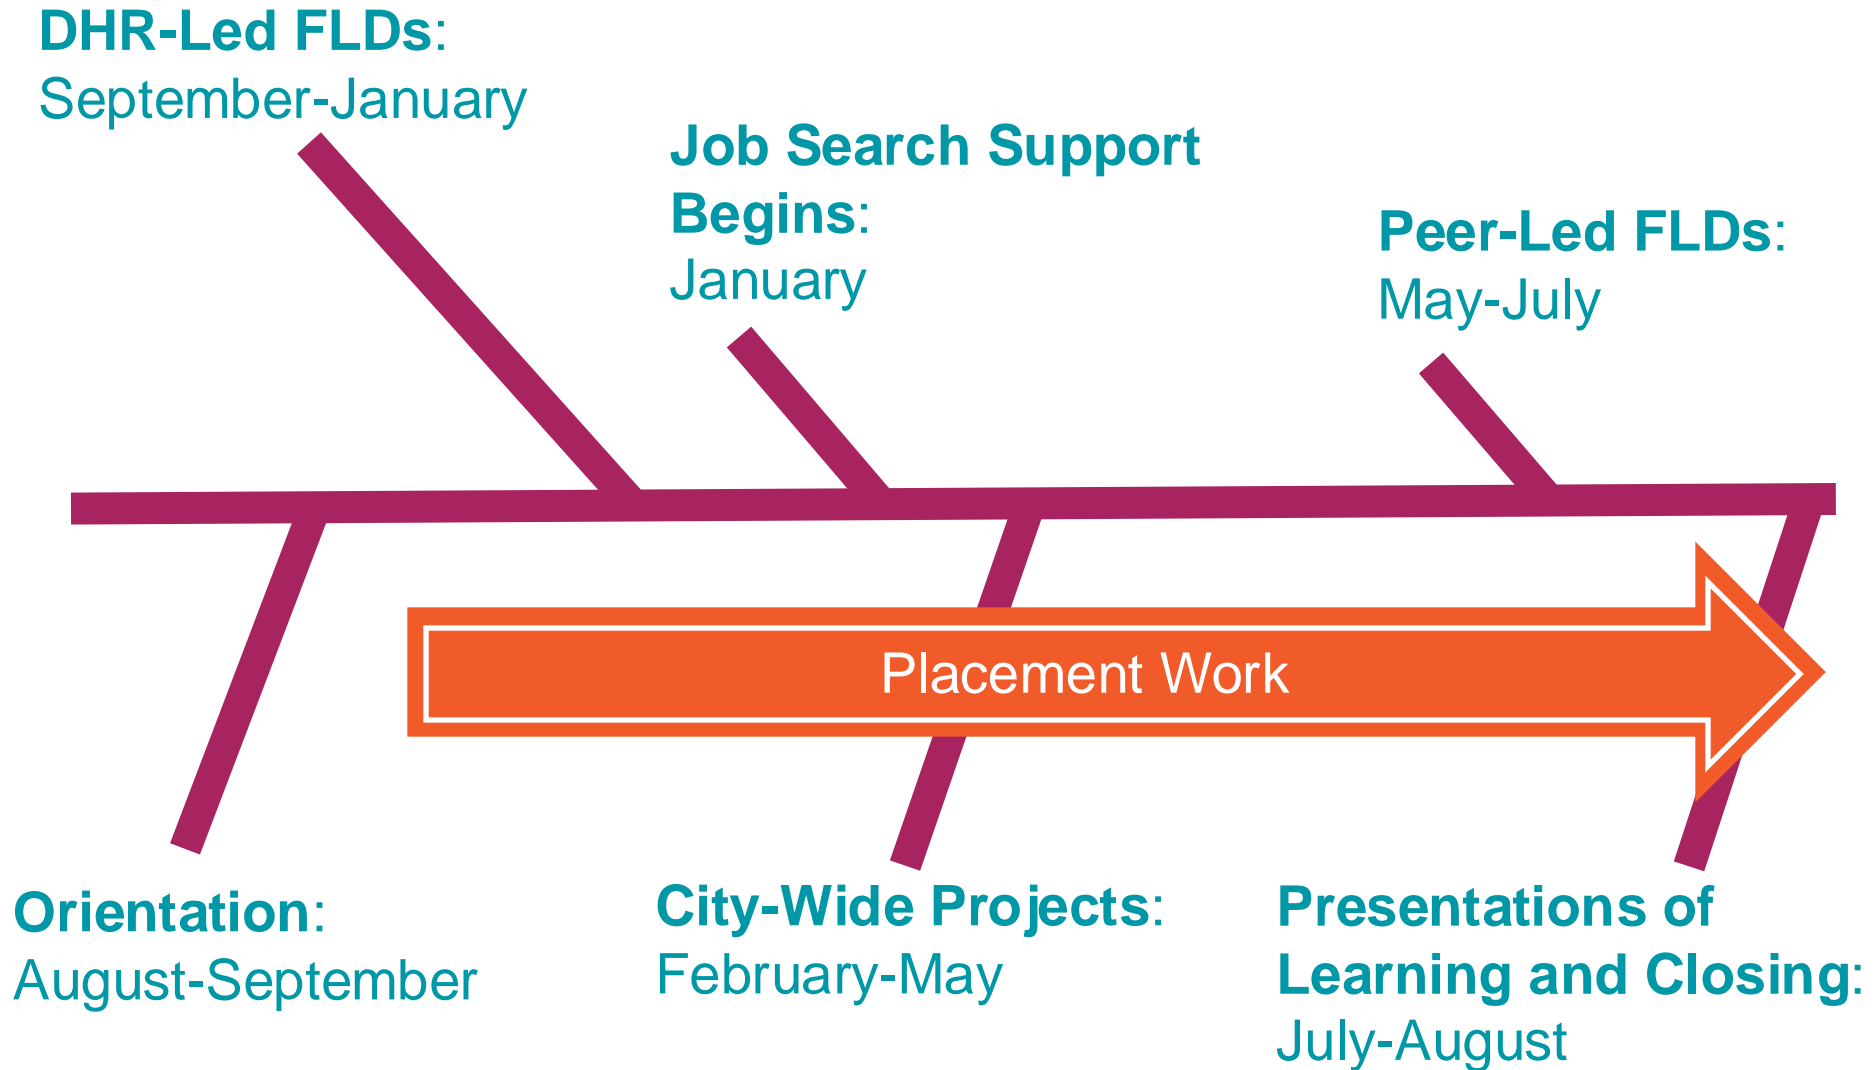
**DHR-Led FLDs**:
September-January

**Job Search Support Begins**:
January

**Peer-Led FLDs**:
May-July

Placement Work

**Orientation**:
August-September

**City-Wide Projects**:
February-May

**Presentations of Learning and Closing**:
July-August